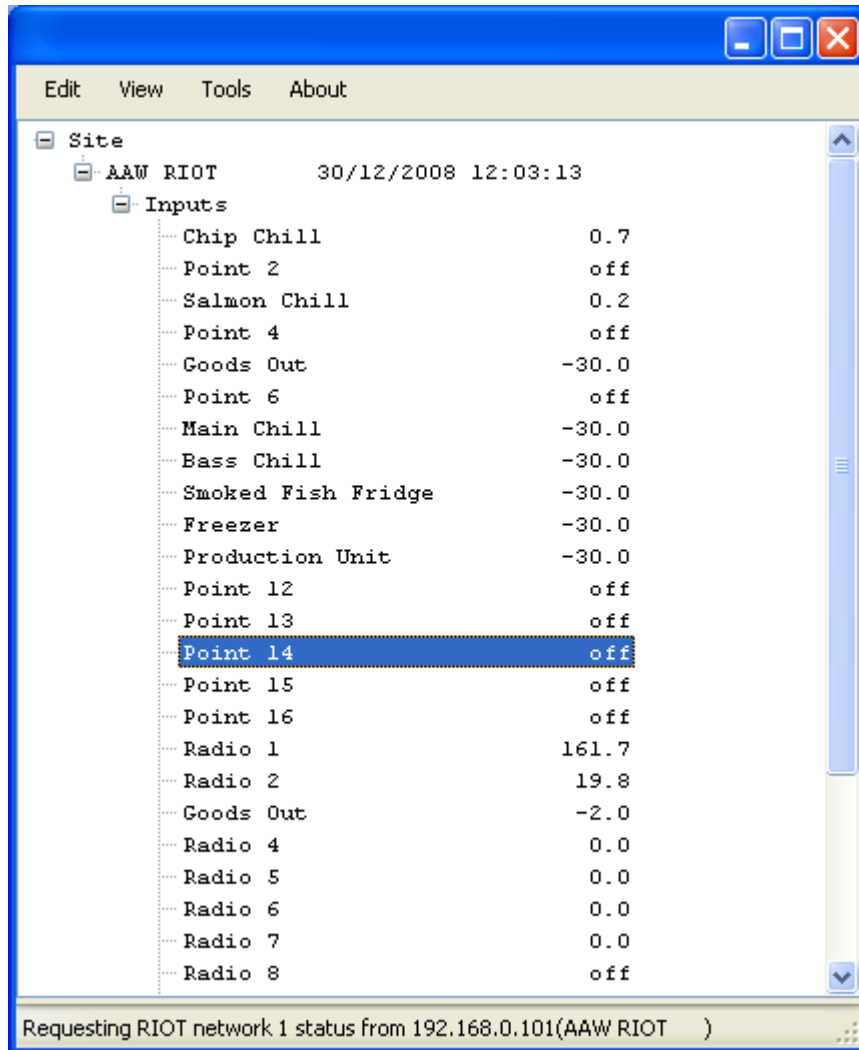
Edit View Tools About

Site
AAW RIOT 30/12/2008 12:03:13
Inputs
Chip Chill 0.7
Point 2 off
Salmon Chill 0.2
Point 4 off
Goods Out -30.0
Point 6 off
Main Chill -30.0
Bass Chill -30.0
Smoked Fish Fridge -30.0
Freezer -30.0
Production Unit -30.0
Point 12 off
Point 13 off
Point 14 off
Point 15 off
Point 16 off
Radio 1 161.7
Radio 2 19.8
Goods Out -2.0
Radio 4 0.0
Radio 5 0.0
Radio 6 0.0
Radio 7 0.0
Radio 8 off

Requesting RIOT network 1 status from 192.168.0.101(AAW RIOT )